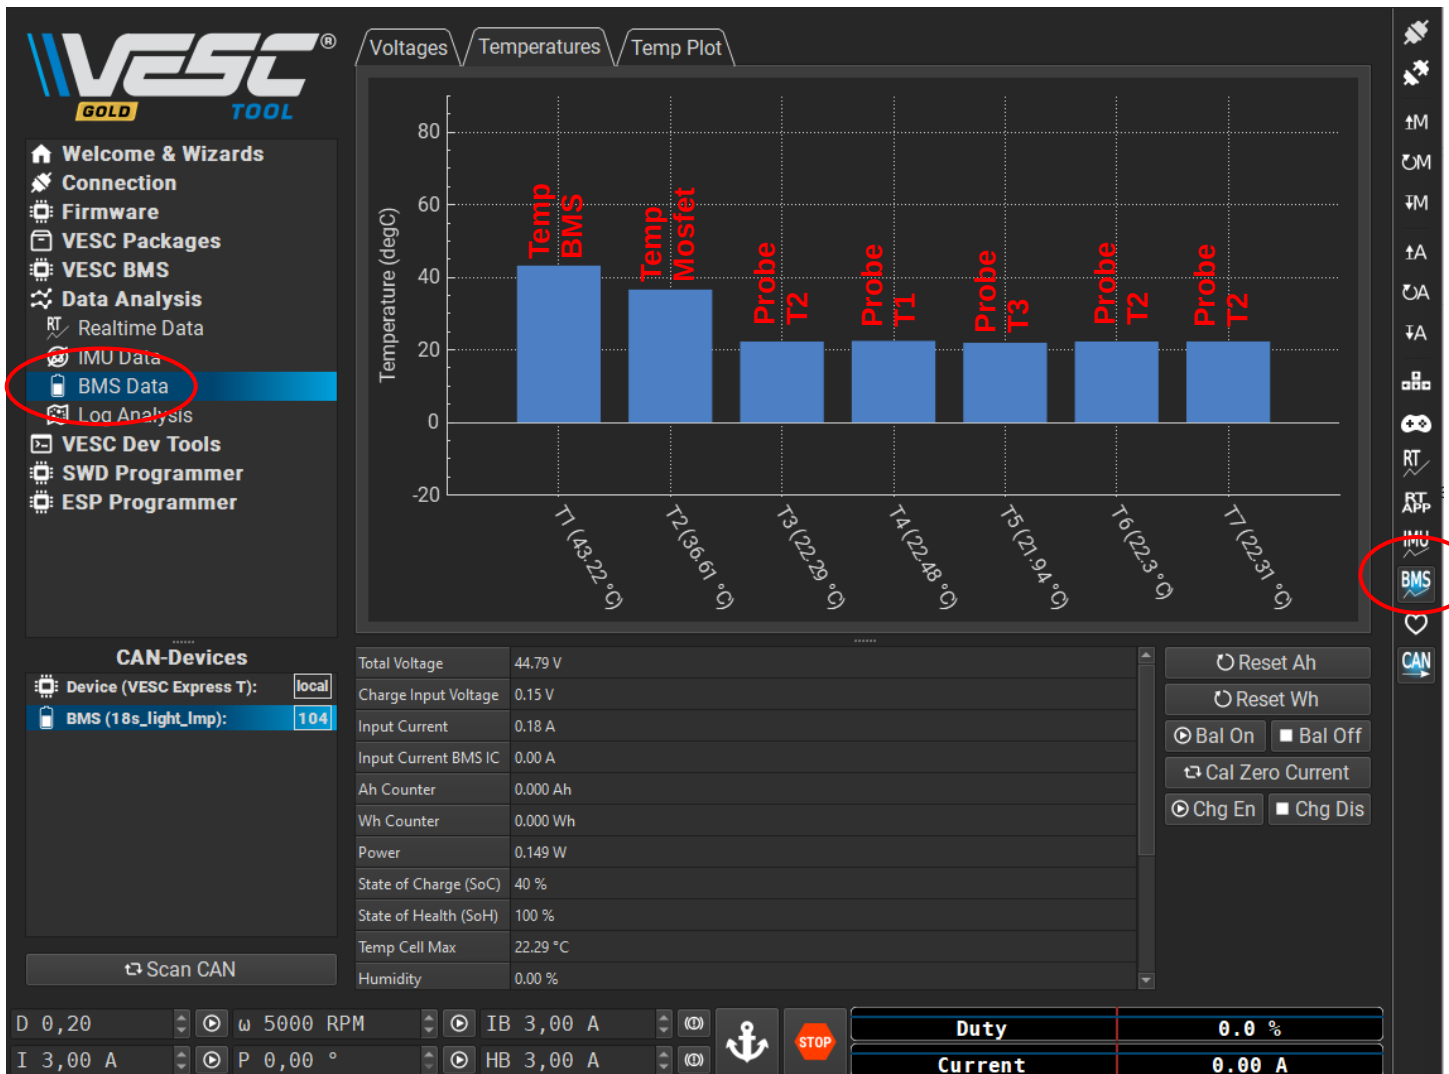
VESC® GOLD TOOL

Welcome & Wizards
Connection
Firmware
VESC Packages
VESC BMS
Data Analysis
Realtime Data
IMU Data
BMS Data
Log Analysis
VESC Dev Tools
SWD Programmer
ESP Programmer

CAN-Devices
Device (VESC Express T): local
BMS (18s_light_lmp): 104

Scan CAN

Voltages | Temperatures | Temp Plot

Temperature (degC)
80
60
40
20
0
-20

Temp BMS
Temp Mosfet
Probe T2
Probe T1
Probe T3
Probe T2
Probe T2

T1 (43.22 °C)
T2 (36.61 °C)
T3 (22.29 °C)
T4 (22.48 °C)
T5 (21.94 °C)
T6 (22.3 °C)
T7 (22.31 °C)

| | |
|---|---|
| Total Voltage | 44.79 V |
| Charge Input Voltage | 0.15 V |
| Input Current | 0.18 A |
| Input Current BMS IC | 0.00 A |
| Ah Counter | 0.000 Ah |
| Wh Counter | 0.000 Wh |
| Power | 0.149 W |
| State of Charge (SoC) | 40 % |
| State of Health (SoH) | 100 % |
| Temp Cell Max | 22.29 °C |
| Humidity | 0.00 % |

Reset Ah
Reset Wh
Bal On
Bal Off
Cal Zero Current
Chg En
Chg Dis

D 0,20
ω 5000 RPM
IB 3,00 A
I 3,00 A
P 0,00 °
HB 3,00 A
STOP
Duty 0.0 %
Current 0.00 A

M M M A A A RT RT APP IMU BMS CAN